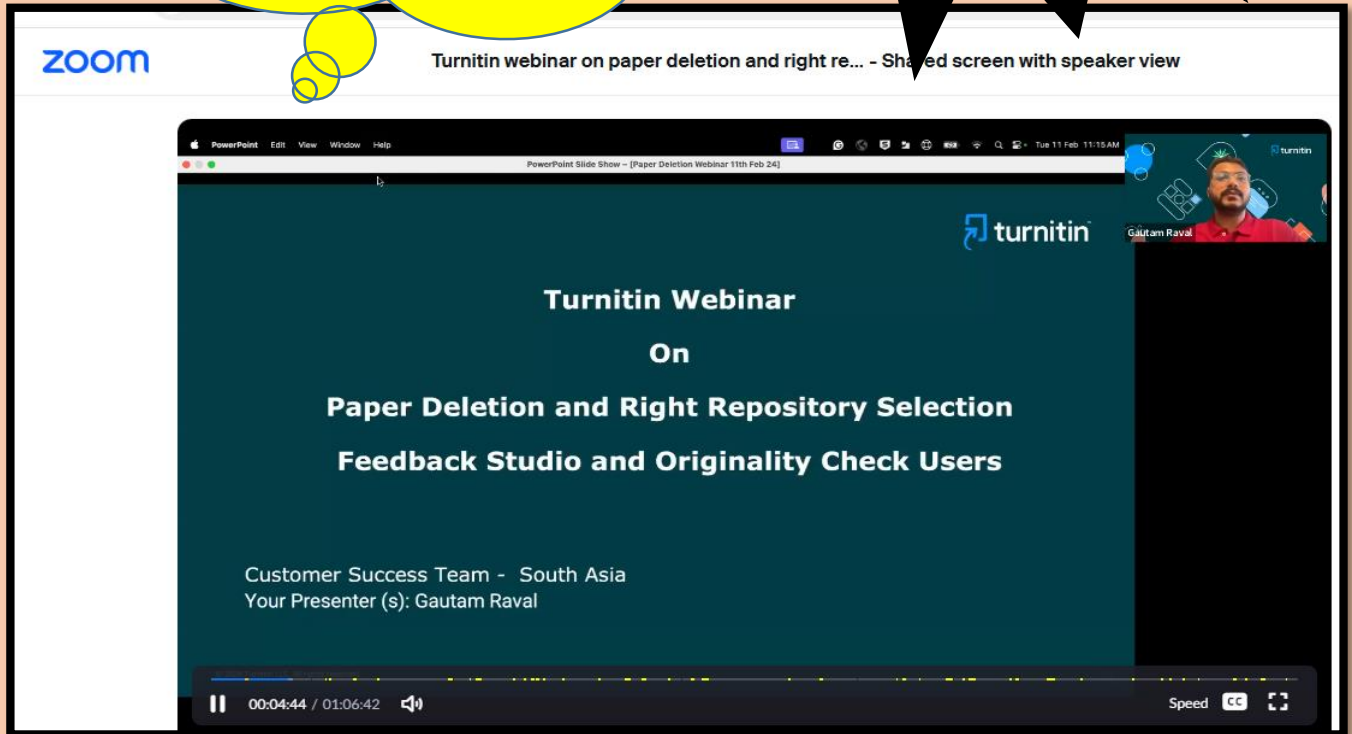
zoom

Turnitin webinar on paper deletion and right re... - Sha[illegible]ed screen with speaker view

PowerPoint Edit View Window Help

Tue 11 Feb 11:15 AM

PowerPoint Slide Show – [Paper Deletion Webinar 11th Feb 24]

turnitin

Gautam Raval

turnitin

Turnitin Webinar

On

Paper Deletion and Right Repository Selection

Feedback Studio and Originality Check Users

Customer Success Team - South Asia
Your Presenter (s): Gautam Raval

00:04:44 / 01:06:42

Speed CC